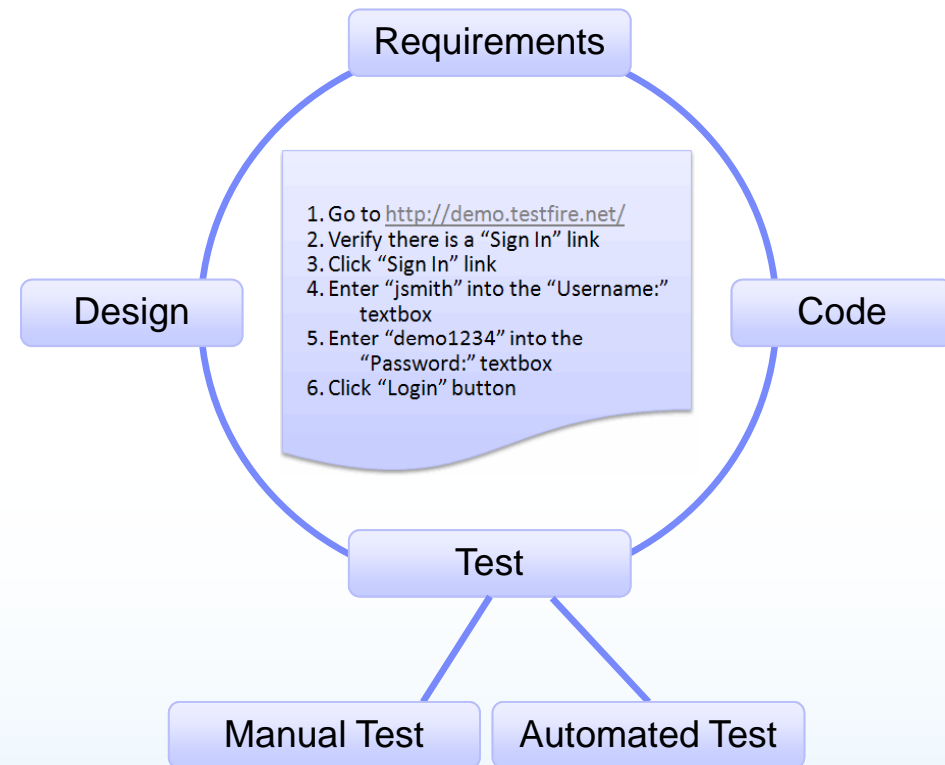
Requirements

Design

1. Go to http://demo.testfire.net/
2. Verify there is a “Sign In” link
3. Click “Sign In” link
4. Enter “jsmith” into the “Username:” textbox
5. Enter “demo1234” into the “Password:” textbox
6. Click “Login” button

Code

Test

Manual Test

Automated Test